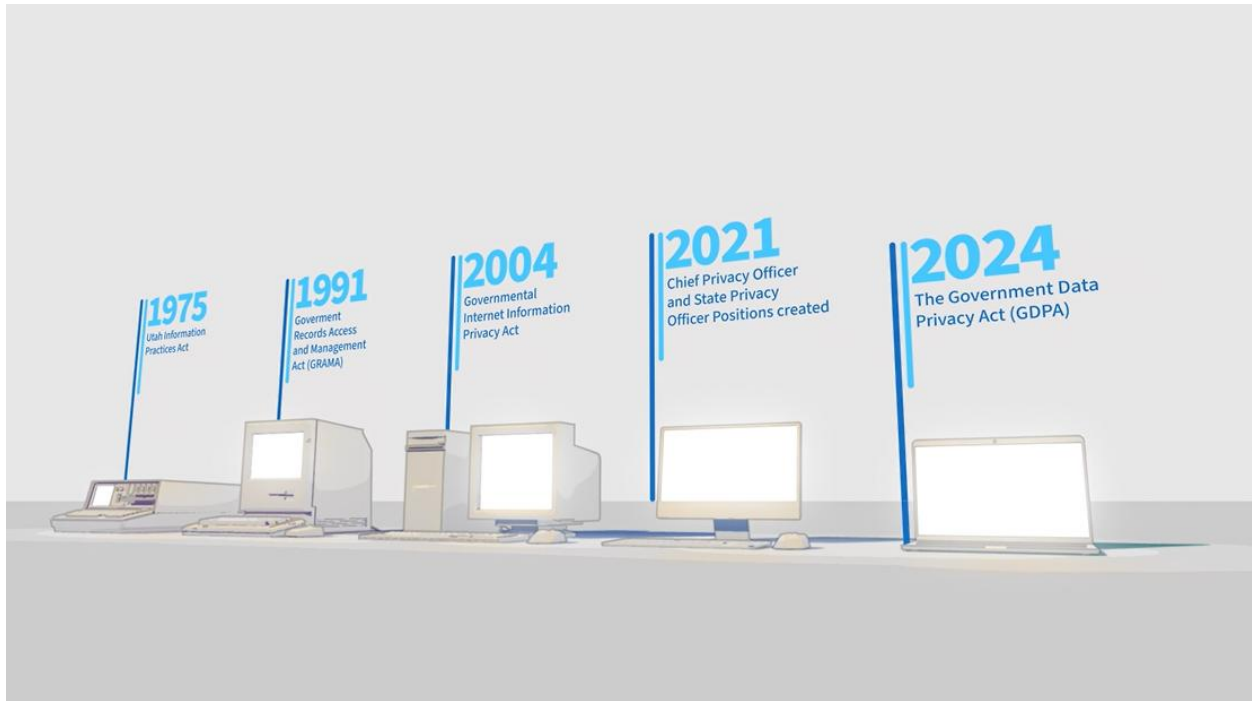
1975
Utah Information Practices Act

1991
Goverment Records Access and Management Act (GRAMA)

2004
Governmental Internet Information Privacy Act

2021
Chief Privacy Officer and State Privacy Officer Positions created

2024
The Government Data Privacy Act (GDPA)